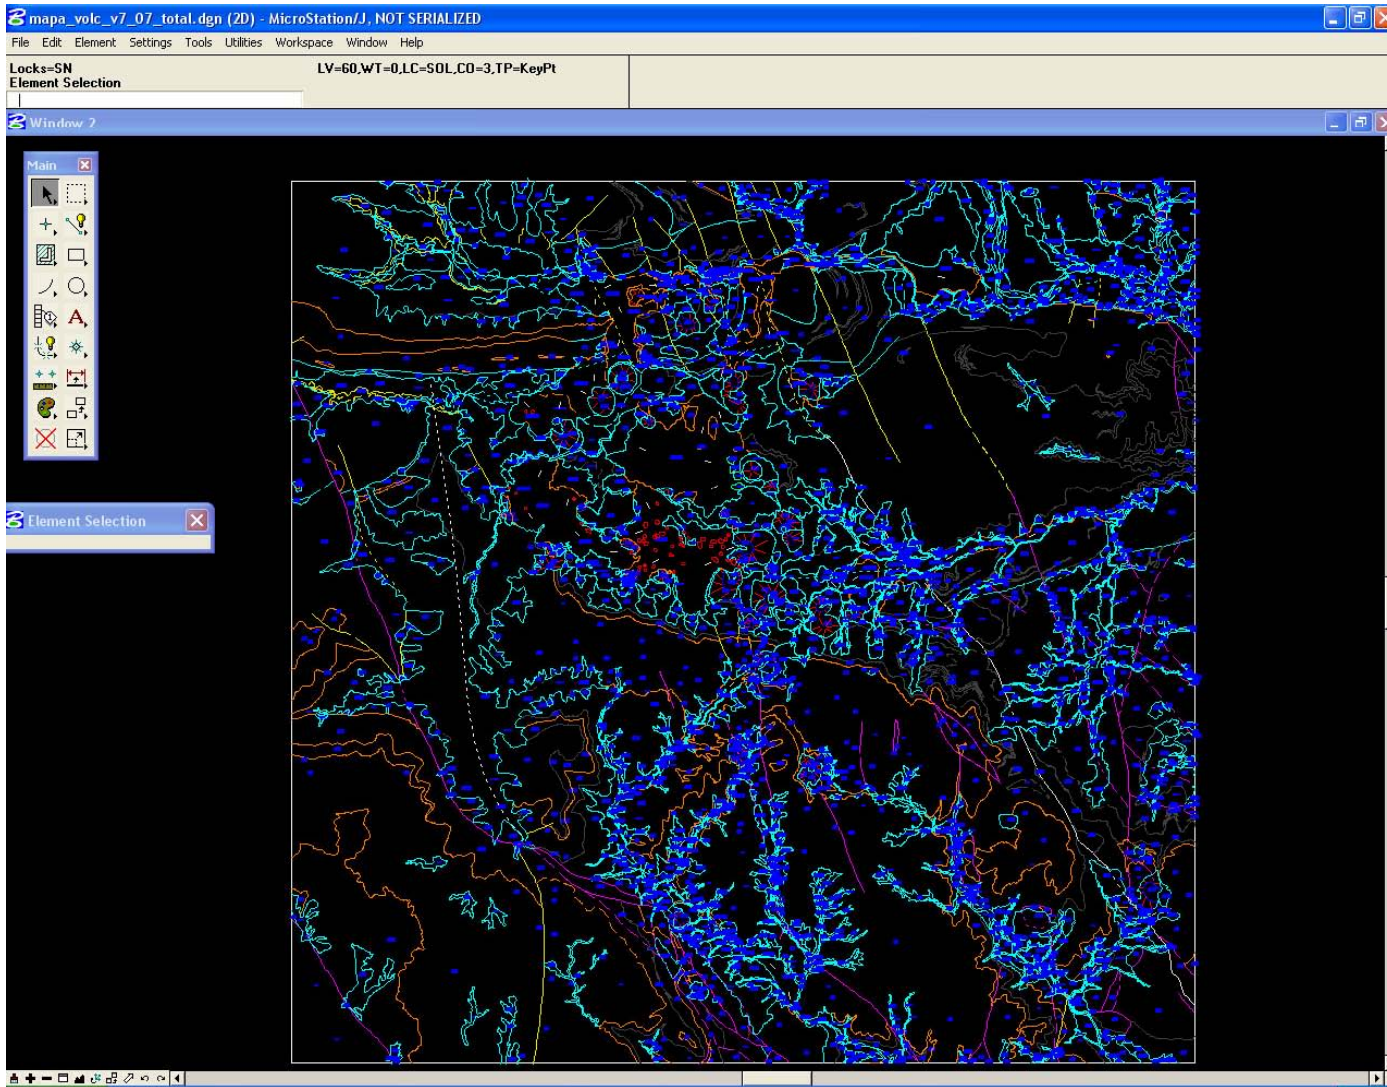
mapa_volc_v7_07_total.dgn (2D) - MicroStation/J, NOT SERIALIZED

File Edit Element Settings Tools Utilities Workspace Window Help

Locks=SN
Element Selection

LV=60,WT=0,LC=SOL,CO=3,TP=KeyPt

Window 2

Main

Element Selection